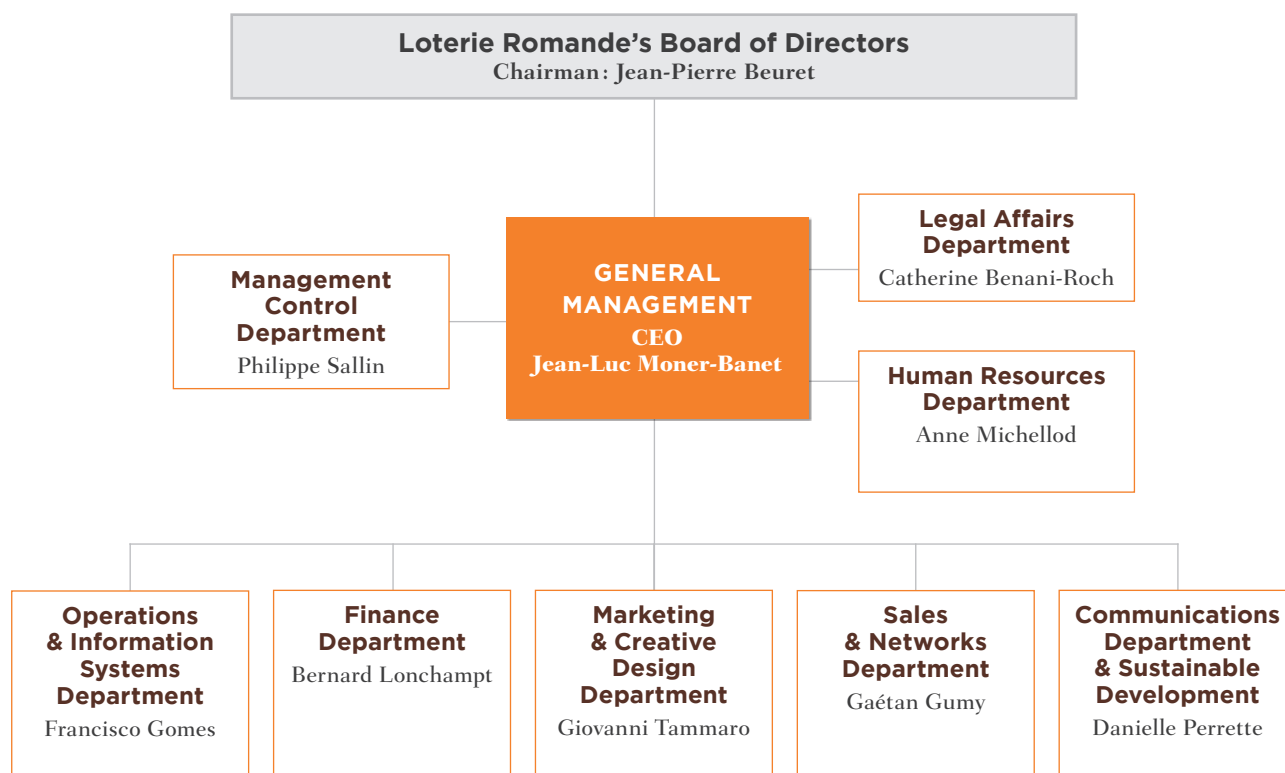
Loterie Romande's Board of Directors
Chairman: Jean-Pierre Beuret

Management Control Department
Philippe Sallin

GENERAL MANAGEMENT
CEO
Jean-Luc Moner-Banet

Legal Affairs Department
Catherine Benani-Roch

Human Resources Department
Anne Michellod

Operations & Information Systems Department
Francisco Gomes

Finance Department
Bernard Lonchampt

Marketing & Creative Design Department
Giovanni Tammaro

Sales & Networks Department
Gaétan Gumy

Communications Department & Sustainable Development
Danielle Perrette